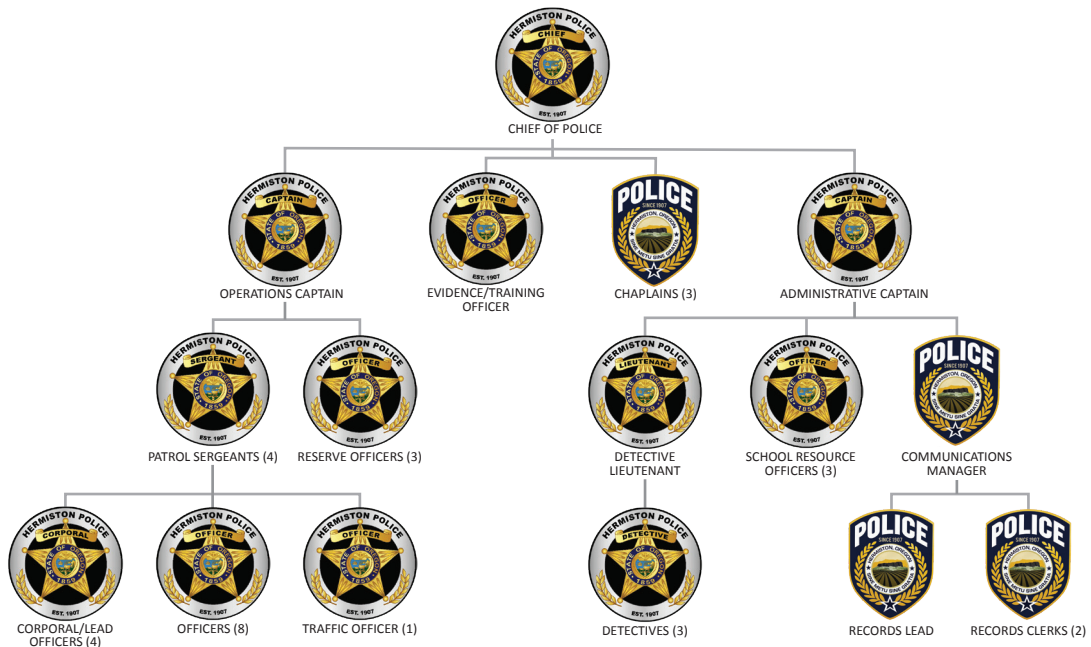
HERMISTON POLICE
CHIEF
STATE OF OREGON
1859
EST. 1907
CHIEF OF POLICE

HERMISTON POLICE
CAPTAIN
STATE OF OREGON
1859
EST. 1907
OPERATIONS CAPTAIN

HERMISTON POLICE
OFFICER
STATE OF OREGON
1859
EST. 1907
EVIDENCE/TRAINING OFFICER

POLICE
SINCE 1907
HERMISTON, OREGON
SEMPER MUTU SINE GRATIA
CHAPLAINS (3)

HERMISTON POLICE
CAPTAIN
STATE OF OREGON
1859
EST. 1907
ADMINISTRATIVE CAPTAIN

HERMISTON POLICE
SERGEANT
STATE OF OREGON
1859
EST. 1907
PATROL SERGEANTS (4)

HERMISTON POLICE
OFFICER
STATE OF OREGON
1859
EST. 1907
RESERVE OFFICERS (3)

HERMISTON POLICE
LIEUTENANT
STATE OF OREGON
1859
EST. 1907
DETECTIVE LIEUTENANT

HERMISTON POLICE
OFFICER
STATE OF OREGON
1859
EST. 1907
SCHOOL RESOURCE OFFICERS (3)

POLICE
SINCE 1907
HERMISTON, OREGON
SEMPER MUTU SINE GRATIA
COMMUNICATIONS MANAGER

HERMISTON POLICE
CORPORAL
STATE OF OREGON
1859
EST. 1907
CORPORAL/LEAD OFFICERS (4)

HERMISTON POLICE
OFFICER
STATE OF OREGON
1859
EST. 1907
OFFICERS (8)

HERMISTON POLICE
OFFICER
STATE OF OREGON
1859
EST. 1907
TRAFFIC OFFICER (1)

HERMISTON POLICE
DETECTIVE
STATE OF OREGON
1859
EST. 1907
DETECTIVES (3)

POLICE
SINCE 1907
HERMISTON, OREGON
SEMPER MUTU SINE GRATIA
RECORDS LEAD

POLICE
SINCE 1907
HERMISTON, OREGON
SEMPER MUTU SINE GRATIA
RECORDS CLERKS (2)